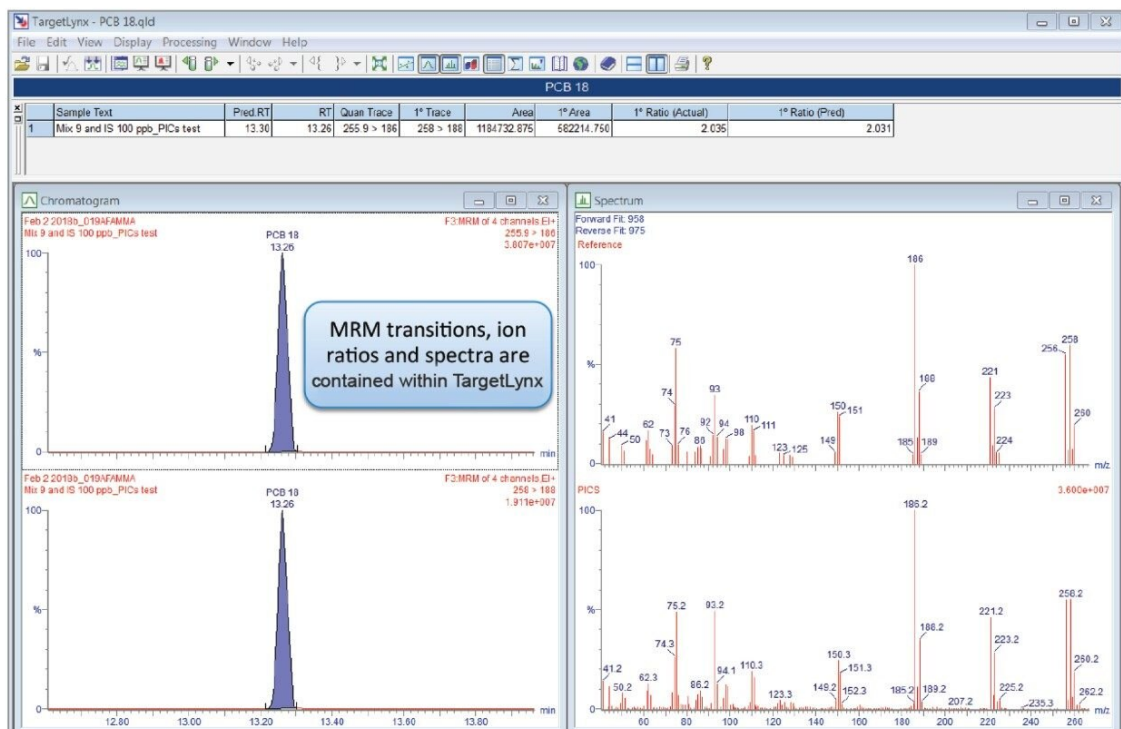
TargetLynx - PCB 18.qld

File Edit View Display Processing Window Help

PCB 18

| | Sample Text | Pred.RT | RT | Quan Trace | 1° Trace | Area | 1° Area | 1° Ratio (Actual) | 1° Ratio (Pred) |
|---|---|---|---|---|---|---|---|---|---|
| 1 | Mix 9 and IS 100 ppb_PICs test | 13.30 | 13.26 | 255.9 > 186 | 258 > 188 | 1184732.875 | 582214.750 | 2.035 | 2.031 |

Chromatogram

Feb 2 2018b_019AFAMMA
Mix 9 and IS 100 ppb_PICs test
F3:MRM of 4 channels,EI+
255.9 > 186
3.807e+007

PCB 18
13.26

100
%
0
min

MRM transitions, ion ratios and spectra are contained within TargetLynx

Feb 2 2018b_019AFAMMA
Mix 9 and IS 100 ppb_PICs test
F3:MRM of 4 channels,EI+
258 > 188
1.911e+007

PCB 18
13.26

100
%
0
min

12.80 13.00 13.20 13.40 13.60 13.80

Spectrum

Forward Fit: 958
Reverse Fit: 975
Reference

100
%
0

186
75
256 258
221
188
93
74
223
150 151
62
92 94
110
111
41
44 50
73 76
86
98
260
185 189
149
224
123 125
m/z

PICS
3.600e+007

100
%
0

186.2
258.2
75.2 93.2
221.2
188.2
223.2
74.3
150.3
151.3
62.3
110.3
41.2
94.1
260.2
86.2
50.2
149.2
152.3
185.2 189.2
225.2
123.3
207.2
262.2
235.3
m/z

60 80 100 120 140 160 180 200 220 240 260